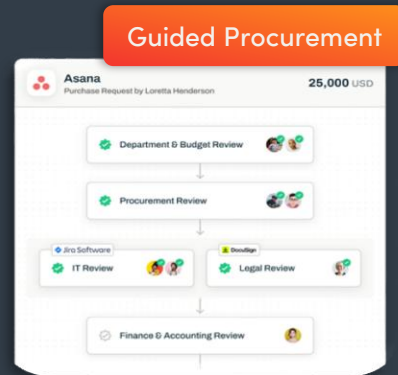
Guided Procurement

Asana
Purchase Request by Loretta Henderson

25,000 USD

Department & Budget Review

Procurement Review

Jira Software
IT Review

DocuSign
Legal Review

Finance & Accounting Review